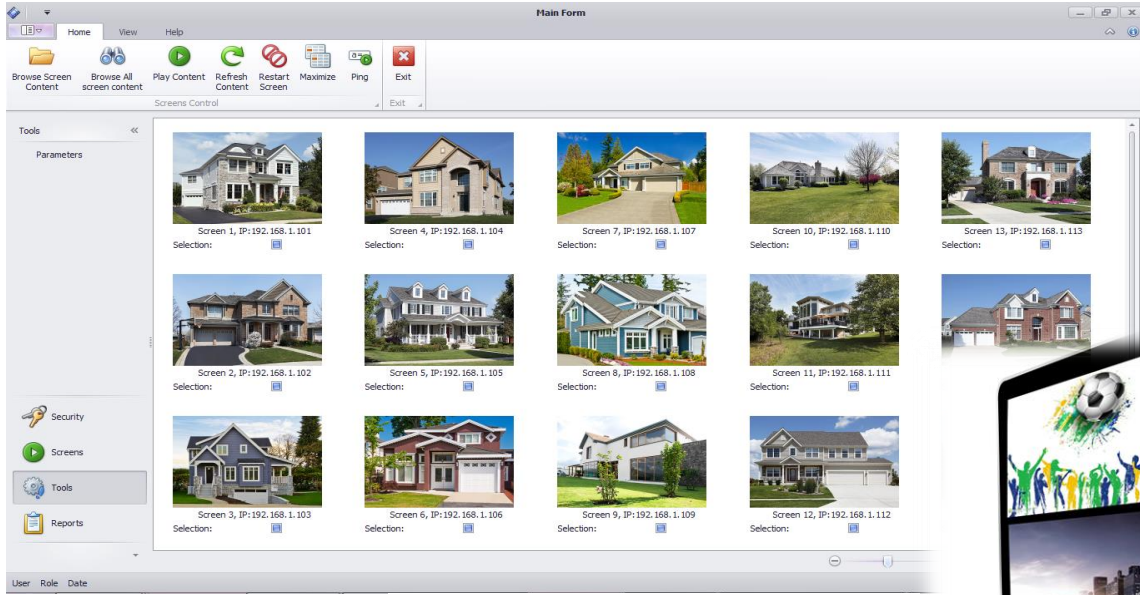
Main Form

Home View Help

Browse Screen Content
Browse All screen content
Play Content
Refresh Content
Restart Screen
Maximize
Ping
Exit

Screens Control
Exit

Tools
Parameters

Screen 1, IP:192.168.1.101
Selection:
Screen 4, IP:192.168.1.104
Selection:
Screen 7, IP:192.168.1.107
Selection:
Screen 10, IP:192.168.1.110
Selection:
Screen 13, IP:192.168.1.113
Selection:

Screen 2, IP:192.168.1.102
Selection:
Screen 5, IP:192.168.1.105
Selection:
Screen 8, IP:192.168.1.108
Selection:
Screen 11, IP:192.168.1.111
Selection:

Screen 3, IP:192.168.1.103
Selection:
Screen 6, IP:192.168.1.106
Selection:
Screen 9, IP:192.168.1.109
Selection:
Screen 12, IP:192.168.1.112
Selection:

Security
Screens
Tools
Reports

User Role Date